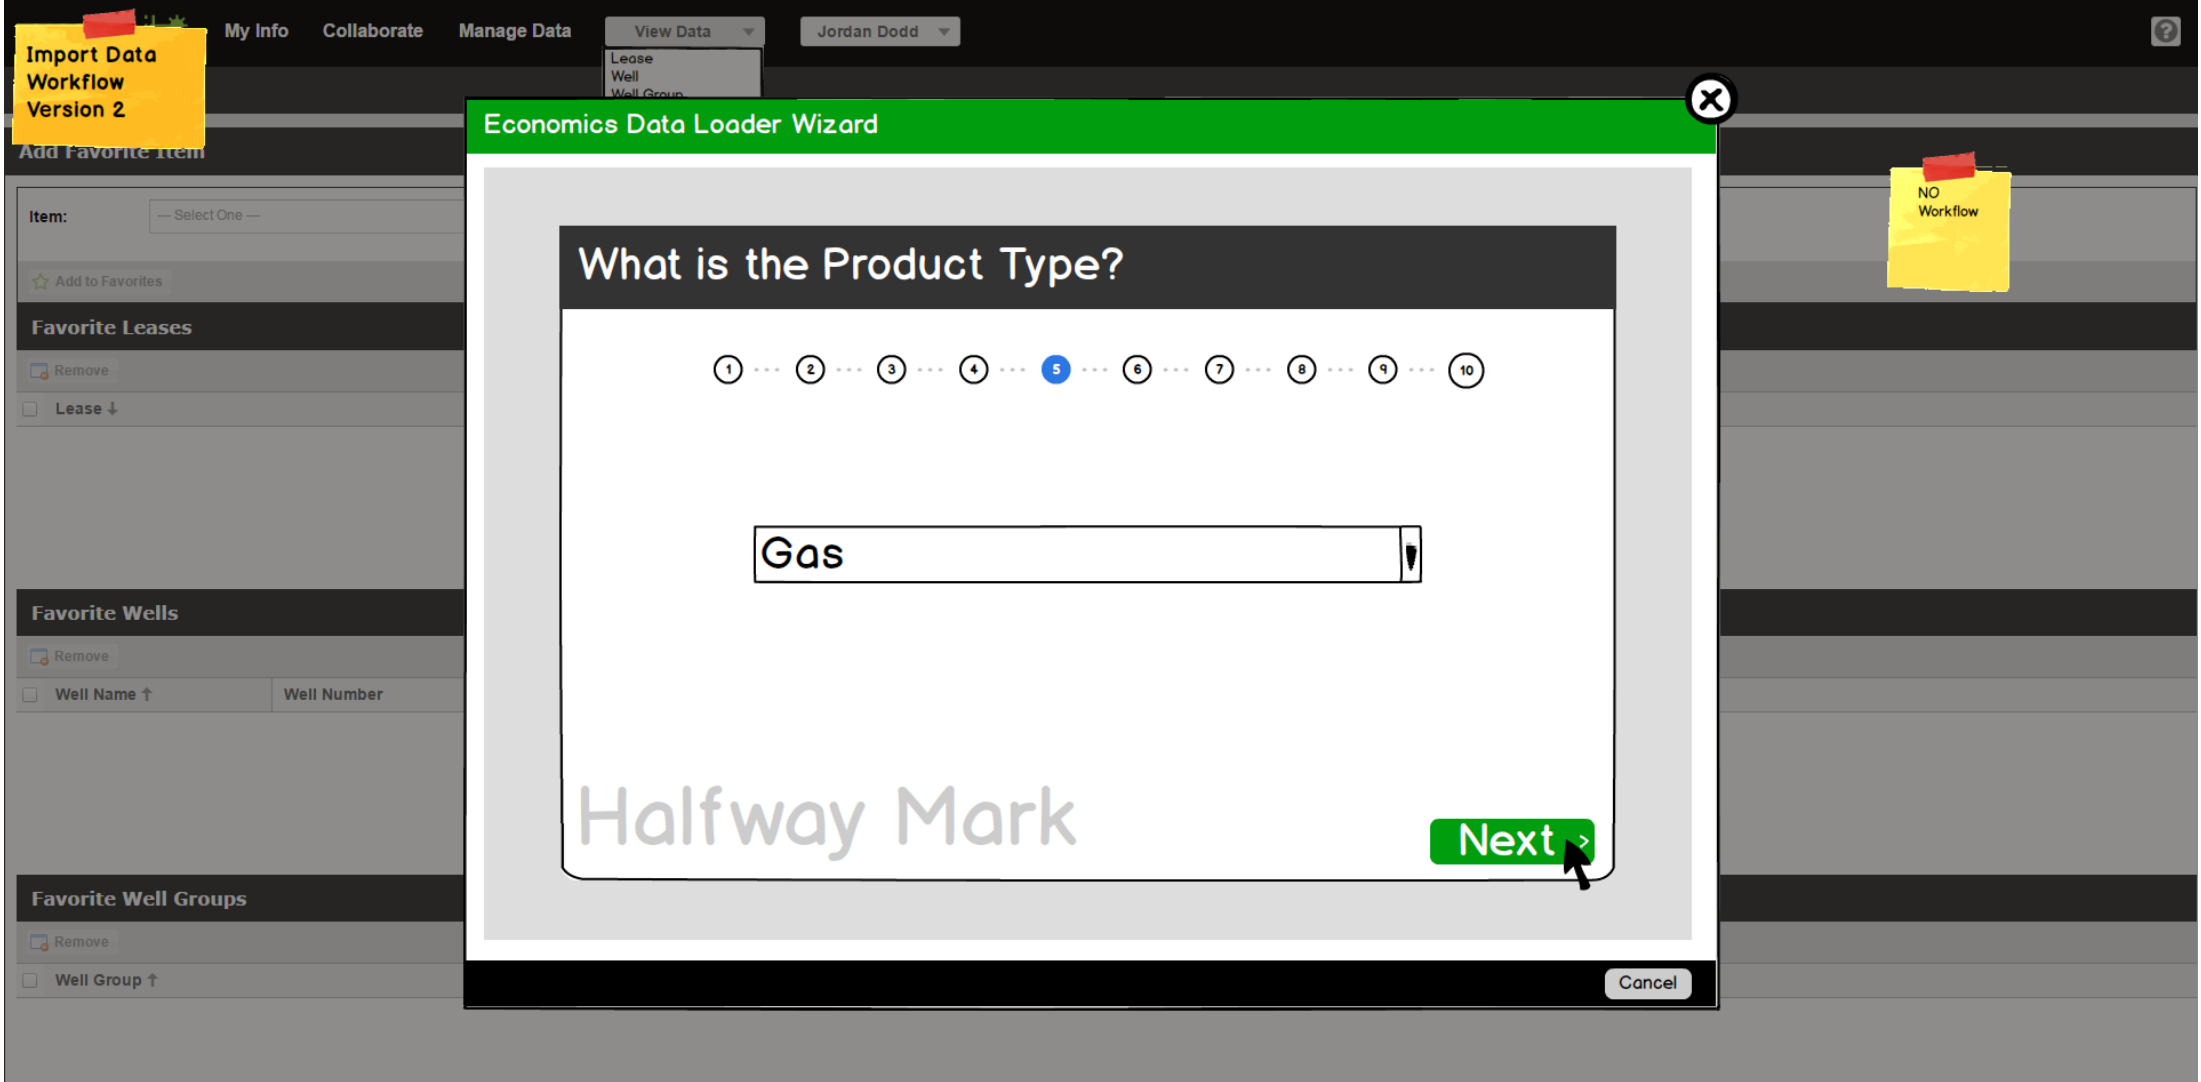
Import Data Workflow Version 2

My Info Collaborate Manage Data View Data Jordan Dodd

Lease
Well
Well Group

Add Favorite Item

Item: — Select One —

Add to Favorites

Favorite Leases

Remove

Lease

Favorite Wells

Remove

Well Name Well Number

Favorite Well Groups

Remove

Well Group

Economics Data Loader Wizard

What is the Product Type?

1 2 3 4 5 6 7 8 9 10

Gas

Halfway Mark

Next >

Cancel

NO Workflow